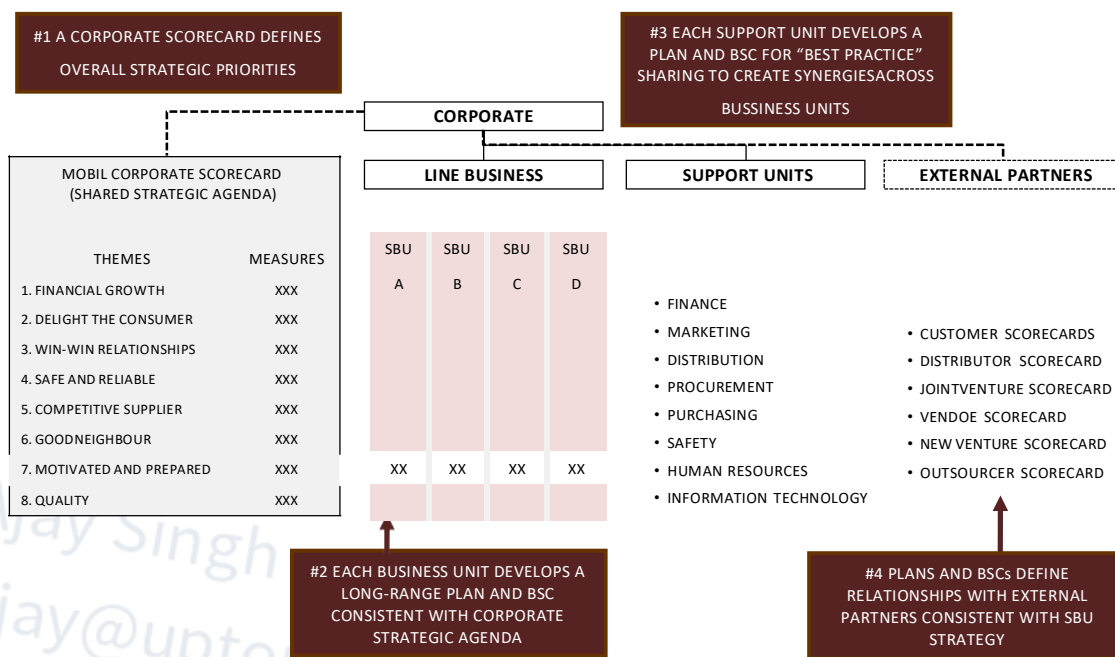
#1 A CORPORATE SCORECARD DEFINES OVERALL STRATEGIC PRIORITIES

#3 EACH SUPPORT UNIT DEVELOPS A PLAN AND BSC FOR "BEST PRACTICE" SHARING TO CREATE SYNERGIESACROSS BUSSINESS UNITS

CORPORATE

LINE BUSINESS

SUPPORT UNITS

EXTERNAL PARTNERS

MOBIL CORPORATE SCORECARD (SHARED STRATEGIC AGENDA)

| THEMES | MEASURES |
|---|---|
| 1. FINANCIAL GROWTH | XXX |
| 2. DELIGHT THE CONSUMER | XXX |
| 3. WIN-WIN RELATIONSHIPS | XXX |
| 4. SAFE AND RELIABLE | XXX |
| 5. COMPETITIVE SUPPLIER | XXX |
| 6. GOODNEIGHBOUR | XXX |
| 7. MOTIVATED AND PREPARED | XXX |
| 8. QUALITY | XXX |

| SBU A | SBU B | SBU C | SBU D |
|---|---|---|---|
| XX | XX | XX | XX |

• FINANCE
• MARKETING
• DISTRIBUTION
• PROCUREMENT
• PURCHASING
• SAFETY
• HUMAN RESOURCES
• INFORMATION TECHNOLOGY

• CUSTOMER SCORECARDS
• DISTRIBUTOR SCORECARD
• JOINTVENTURE SCORECARD
• VENDOE SCORECARD
• NEW VENTURE SCORECARD
• OUTSOURCER SCORECARD

Ajay Singh
ajay@upto

#2 EACH BUSINESS UNIT DEVELOPS A LONG-RANGE PLAN AND BSC CONSISTENT WITH CORPORATE STRATEGIC AGENDA

#4 PLANS AND BSCs DEFINE RELATIONSHIPS WITH EXTERNAL PARTNERS CONSISTENT WITH SBU STRATEGY